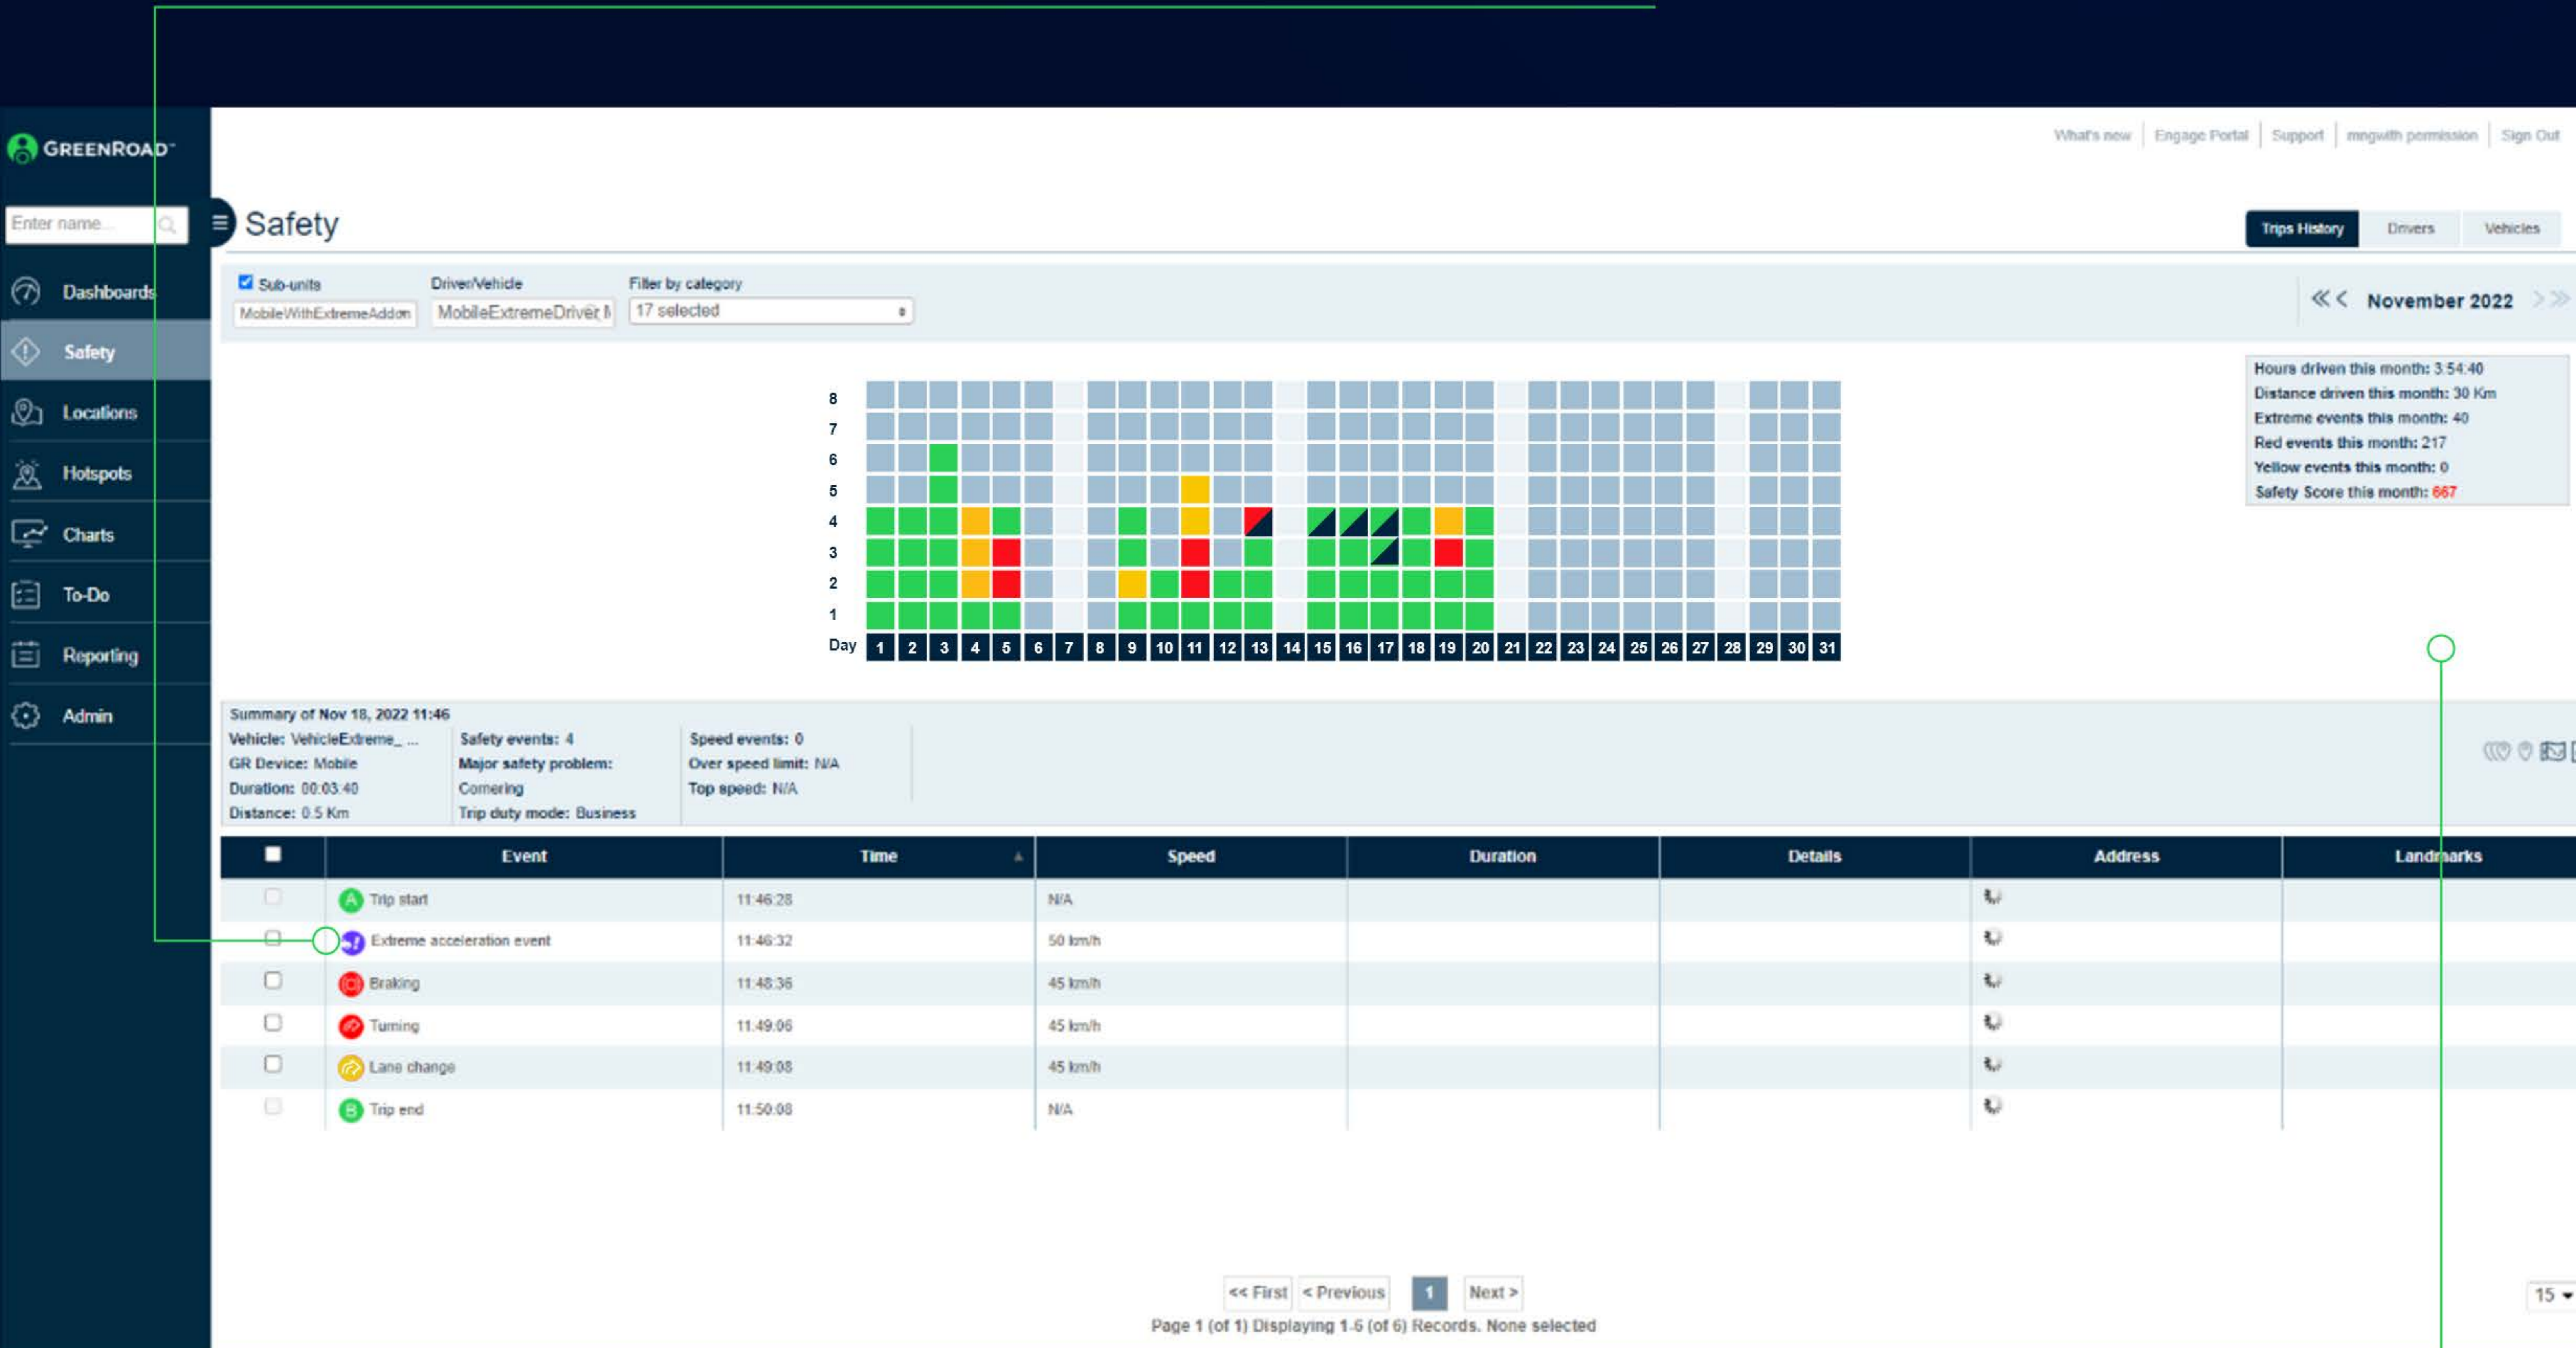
GREENROAD

What's new | Engage Portal | Support | mngwith permission | Sign Out

Enter name...

Dashboards
Safety
Locations
Hotspots
Charts
To-Do
Reporting
Admin

Safety

Trips History | Drivers | Vehicles

Sub-units
MobileWithExtremeAddon

Driver/Vehicle
MobileExtremeDriver

Filter by category
17 selected

November 2022

Hours driven this month: 3:54:40
Distance driven this month: 30 Km
Extreme events this month: 40
Red events this month: 217
Yellow events this month: 0
Safety Score this month: 667

8
7
6
5
4
3
2
1
Day 1 2 3 4 5 6 7 8 9 10 11 12 13 14 15 16 17 18 19 20 21 22 23 24 25 26 27 28 29 30 31

Summary of Nov 18, 2022 11:46
Vehicle: VehicleExtreme_ ...
GR Device: Mobile
Duration: 00:03:40
Distance: 0.5 Km

Safety events: 4
Major safety problem: Cornering
Trip duty mode: Business

Speed events: 0
Over speed limit: N/A
Top speed: N/A

| | Event | Time | Speed | Duration | Details | Address | Landmarks |
|---|---|---|---|---|---|---|---|
| | Trip start | 11:46:28 | N/A | | | | |
| | Extreme acceleration event | 11:46:32 | 50 km/h | | | | |
| | Braking | 11:48:36 | 45 km/h | | | | |
| | Turning | 11:49:06 | 45 km/h | | | | |
| | Lane change | 11:49:08 | 45 km/h | | | | |
| | Trip end | 11:50:08 | N/A | | | | |

<< First | < Previous | 1 | Next >
Page 1 (of 1) Displaying 1-6 (of 6) Records. None selected

15